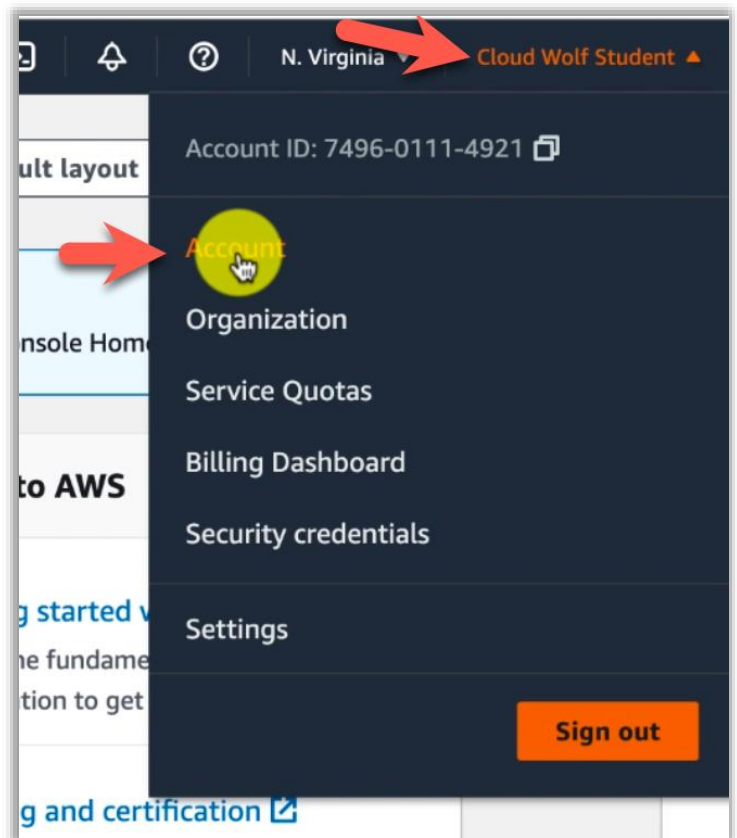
N. Virginia ▾ Cloud Wolf Student ▴

ult layout

Account ID: 7496-0111-4921

Account

Organization

nsole Hom

Service Quotas

Billing Dashboard

to AWS

Security credentials

g started v

Settings

he fundame

tion to get

Sign out

g and certification